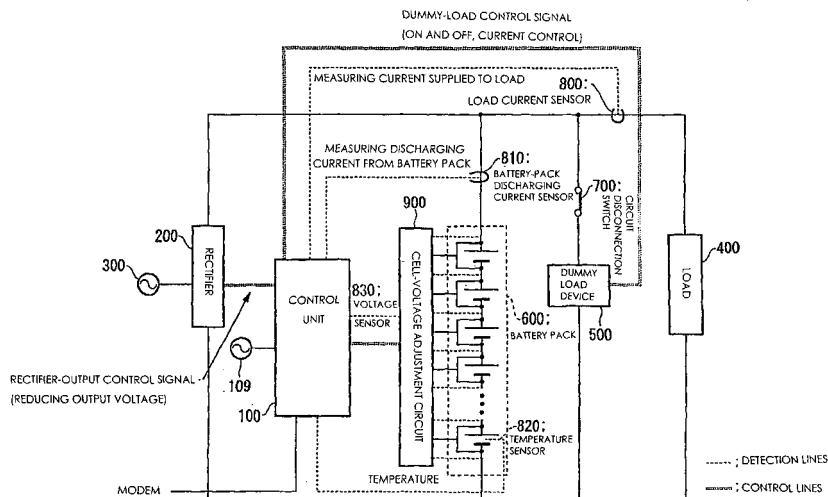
DUMMY-LOAD CONTROL SIGNAL
(ON AND OFF, CURRENT CONTROL)

MEASURING CURRENT SUPPLIED TO LOAD

800: LOAD CURRENT SENSOR

MEASURING DISCHARGING CURRENT FROM BATTERY PACK

810: BATTERY-PACK DISCHARGING CURRENT SENSOR

700: CIRCUIT DISCONNECTION SWITCH

900

200

RECTIFIER

300

CELL-VOLTAGE ADJUSTMENT CIRCUIT

400

LOAD

CONTROL UNIT

830: VOLTAGE SENSOR

DUMMY LOAD DEVICE

500

600: BATTERY PACK

RECTIFIER-OUTPUT CONTROL SIGNAL
(REDUCING OUTPUT VOLTAGE)

109

100

820: TEMPERATURE SENSOR

TEMPERATURE

MODEM

------ ; DETECTION LINES

═══ ; CONTROL LINES